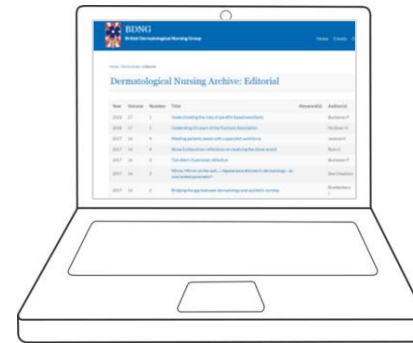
BDNG
British Dermatological Nursing Group

Home Events

Home / Archive / Editorial

Dermatological Nursing Archive: Editorial

| Year | Volume | Number | Title | Keyword(s) | Author(s) |
|---|---|---|---|---|---|
| 2018 | 17 | 1 | Understanding the risks of paraffin-based emollients | | Buchanan P |
| 2018 | 17 | 1 | Celebrating 25 years of the Psoriasis Association | | Holden H |
| 2017 | 16 | 4 | Meeting patients' needs with a specialist workforce | | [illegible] |
| 2017 | 16 | 4 | Skin in Education: reflections on creating the future world | | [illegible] |
| 2017 | 16 | 3 | The Hero's Journey: reflection | | Buchanan P |
| 2017 | 16 | 2 | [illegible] | | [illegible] |
| 2017 | 16 | 2 | Bridging the gap between dermatology and aesthetic nursing | | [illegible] |